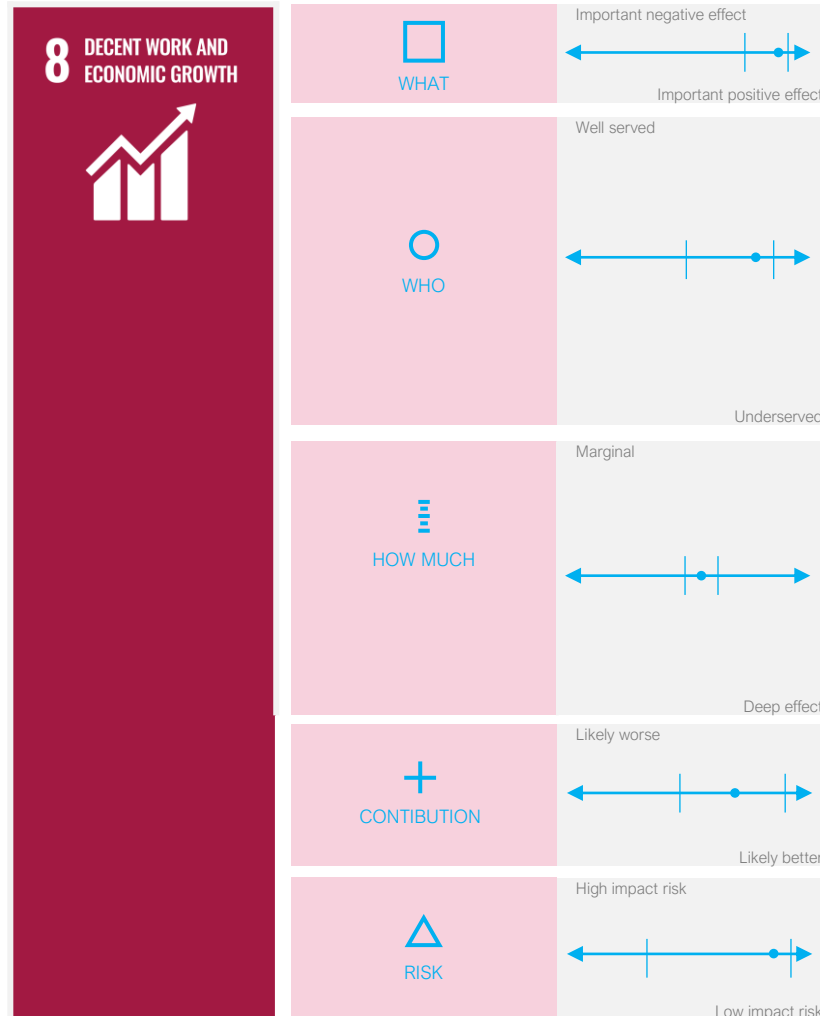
8 DECENT WORK AND ECONOMIC GROWTH

WHAT

Important negative effect

Important positive effec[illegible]

WHO

Well served

Underserve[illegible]

HOW MUCH

Marginal

Deep effec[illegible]

CONTIBUTION

Likely worse

Likely bette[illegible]

RISK

High impact risk

Low impact ris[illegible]